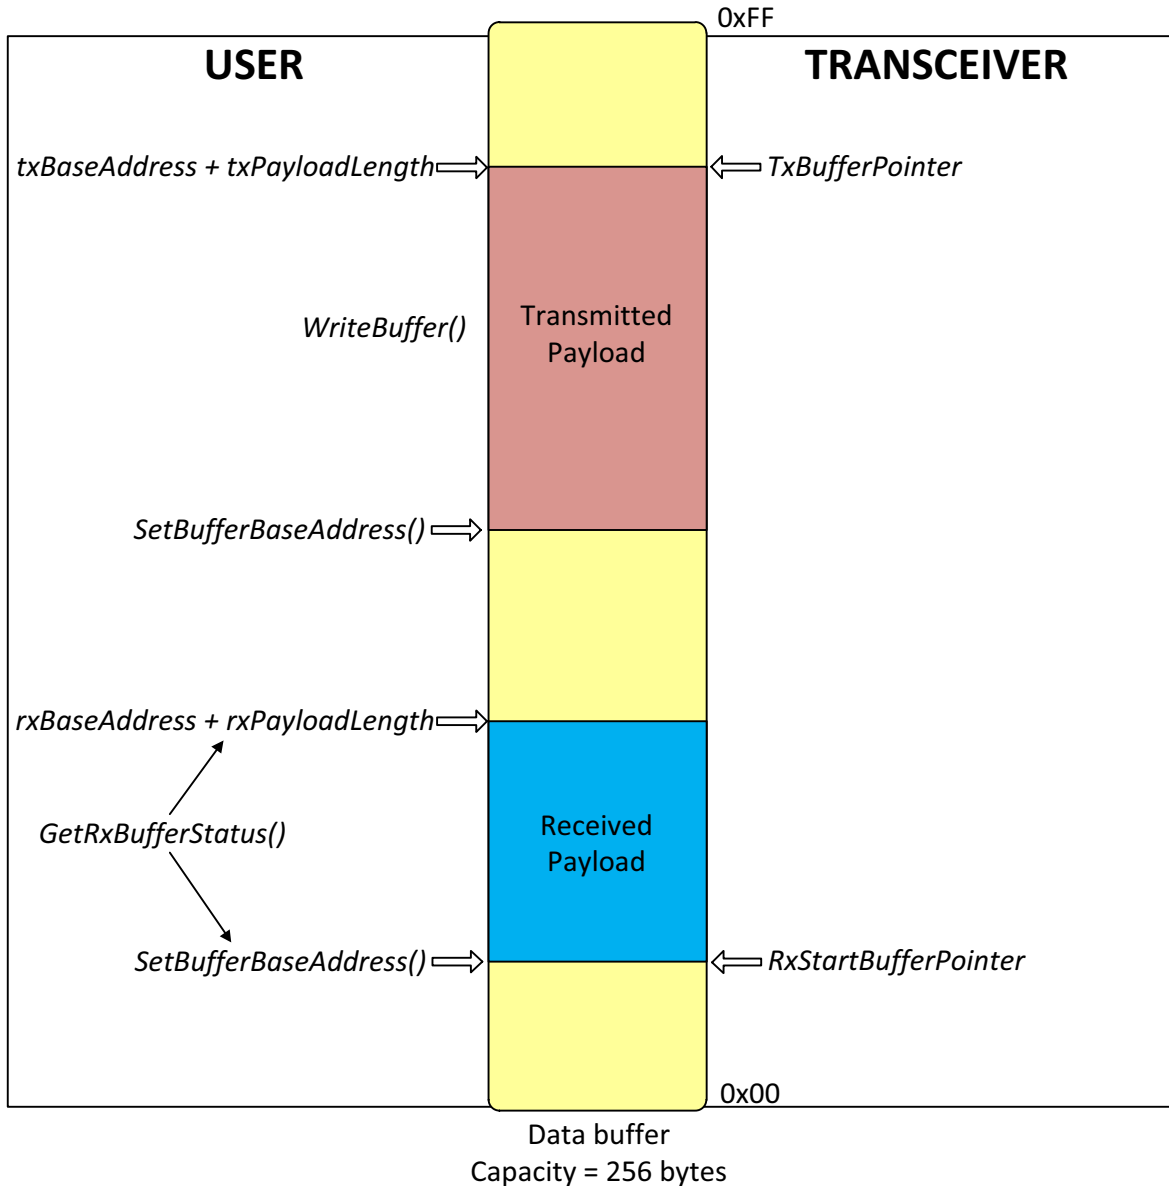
0xFF

USER

TRANSCEIVER

txBaseAddress + txPayloadLength

TxBufferPointer

WriteBuffer()

Transmitted Payload

SetBufferBaseAddress()

rxBaseAddress + rxPayloadLength

GetRxBufferStatus()

Received Payload

SetBufferBaseAddress()

RxStartBufferPointer

0x00

Data buffer
Capacity = 256 bytes